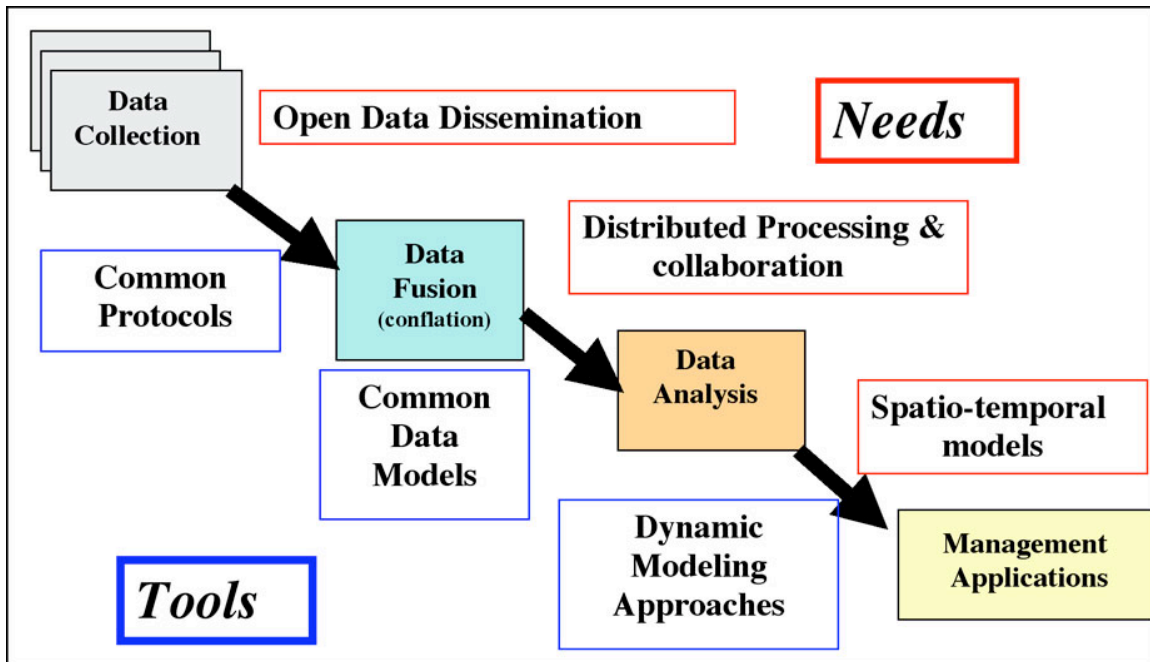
Data Collection

Open Data Dissemination

Needs

Distributed Processing & collaboration

Common Protocols

Data Fusion (conflation)

Common Data Models

Data Analysis

Spatio-temporal models

Dynamic Modeling Approaches

Management Applications

Tools